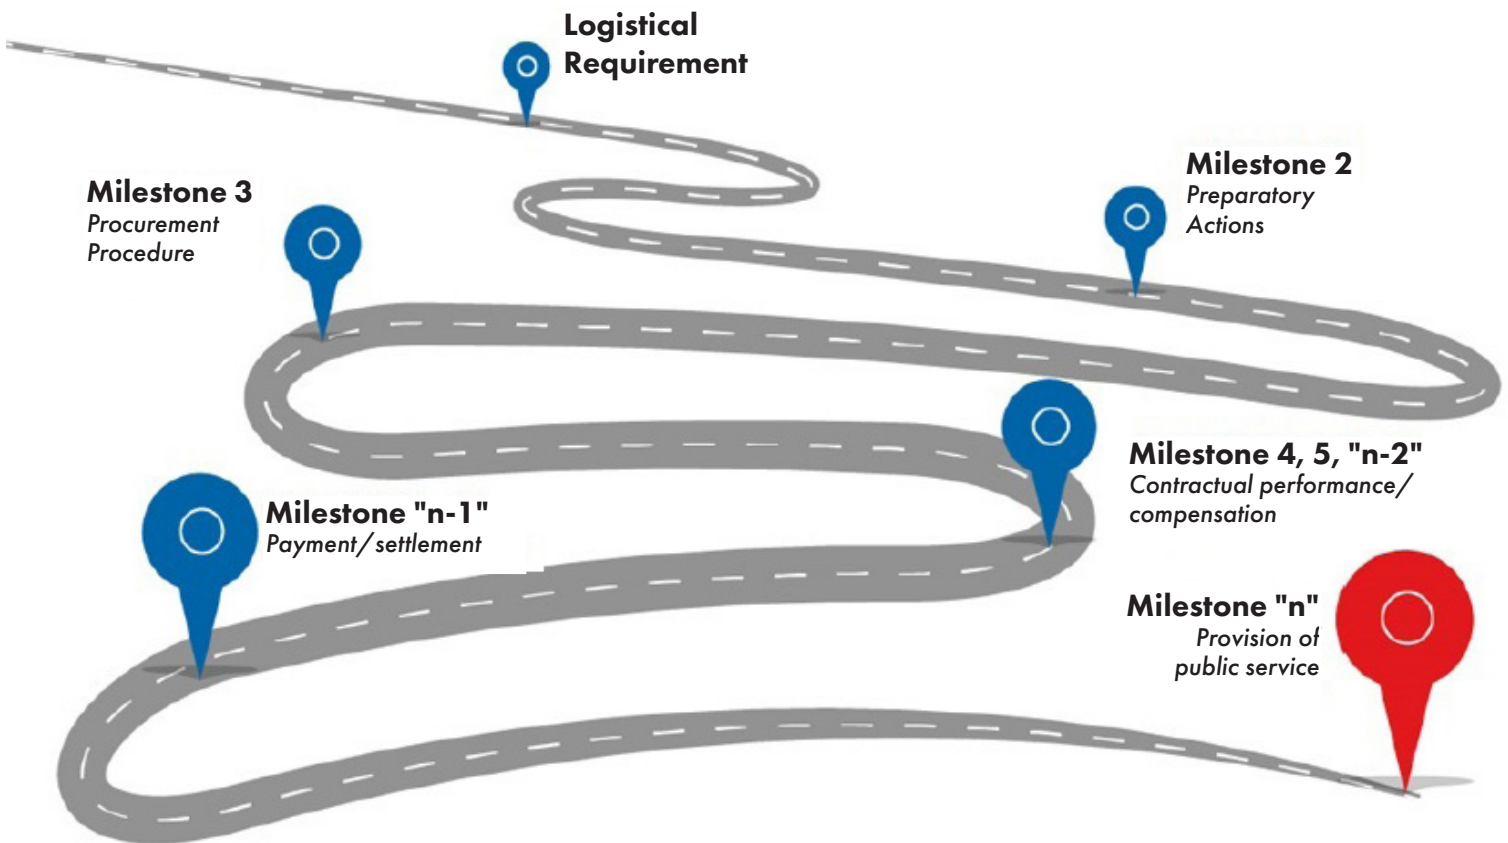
Logistical Requirement

Milestone 2
Preparatory Actions

Milestone 3
Procurement Procedure

Milestone 4, 5, "n-2"
Contractual performance/ compensation

Milestone "n-1"
Payment/ settlement

Milestone "n"
Provision of public service